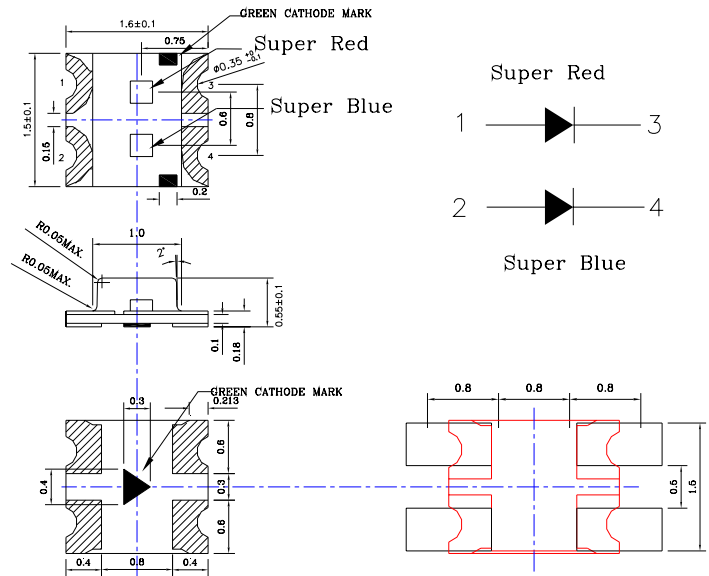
1.6±0.1
GREEN CATHODE MARK
0.75
Super Red
Φ0.35 $^{+0}_{-0.1}$
Super Blue
1
2
3
4
1.5±0.1
0.15
0.6
0.8
0.2

Super Red
1
3
2
4
Super Blue

R0.05MAX.
R0.05MAX.
1.0
2°
0.55±0.1
0.1
0.18

GREEN CATHODE MARK
0.3
0.213
0.6
0.4
0.3
0.6
0.4
0.8
0.4

0.8
0.8
0.8
0.6
1.6